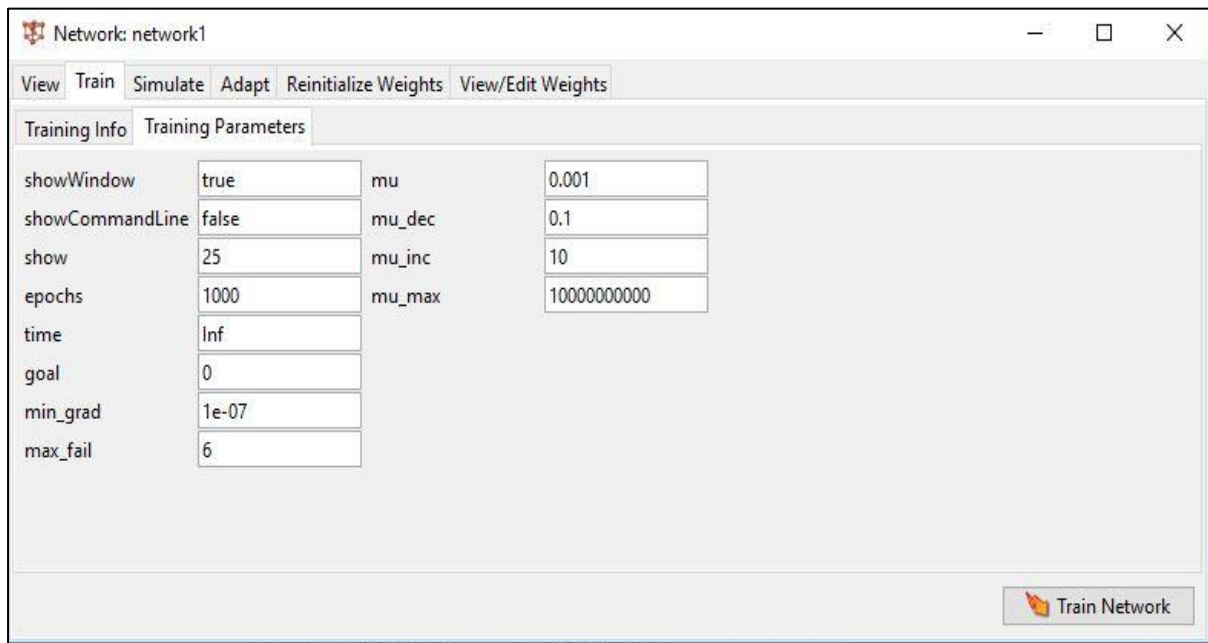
Network: network1

View Train Simulate Adapt Reinitialize Weights View/Edit Weights

Training Info Training Parameters

| | | | |
|---|---|---|---|
| showWindow | true | mu | 0.001 |
| showCommandLine | false | mu_dec | 0.1 |
| show | 25 | mu_inc | 10 |
| epochs | 1000 | mu_max | 10000000000 |
| time | Inf | | |
| goal | 0 | | |
| min_grad | 1e-07 | | |
| max_fail | 6 | | |

Train Network